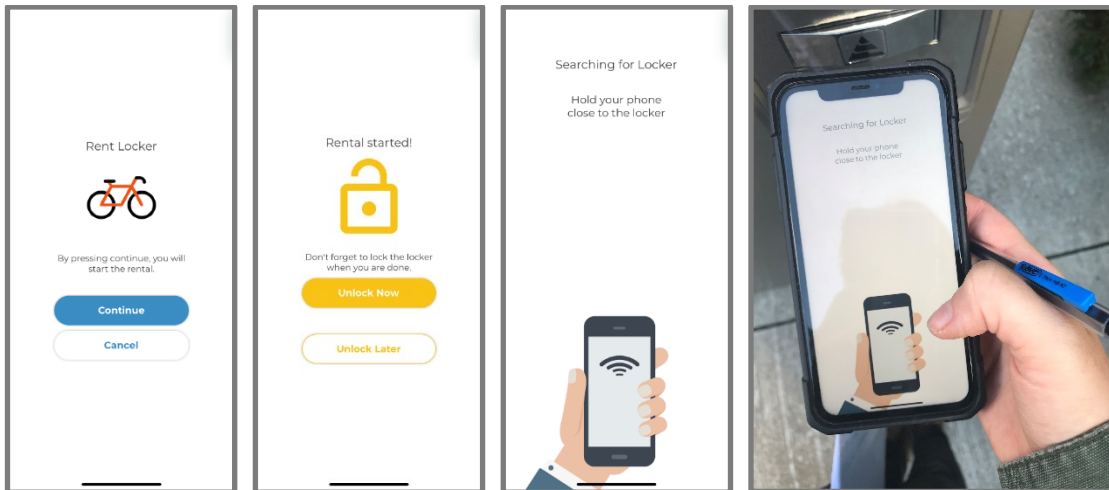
Rent Locker

By pressing continue, you will start the rental.

Continue

Cancel

Rental started!

Don't forget to lock the locker when you are done.

Unlock Now

Unlock Later

Searching for Locker

Hold your phone close to the locker

Searching for Locker

Hold your phone close to the locker